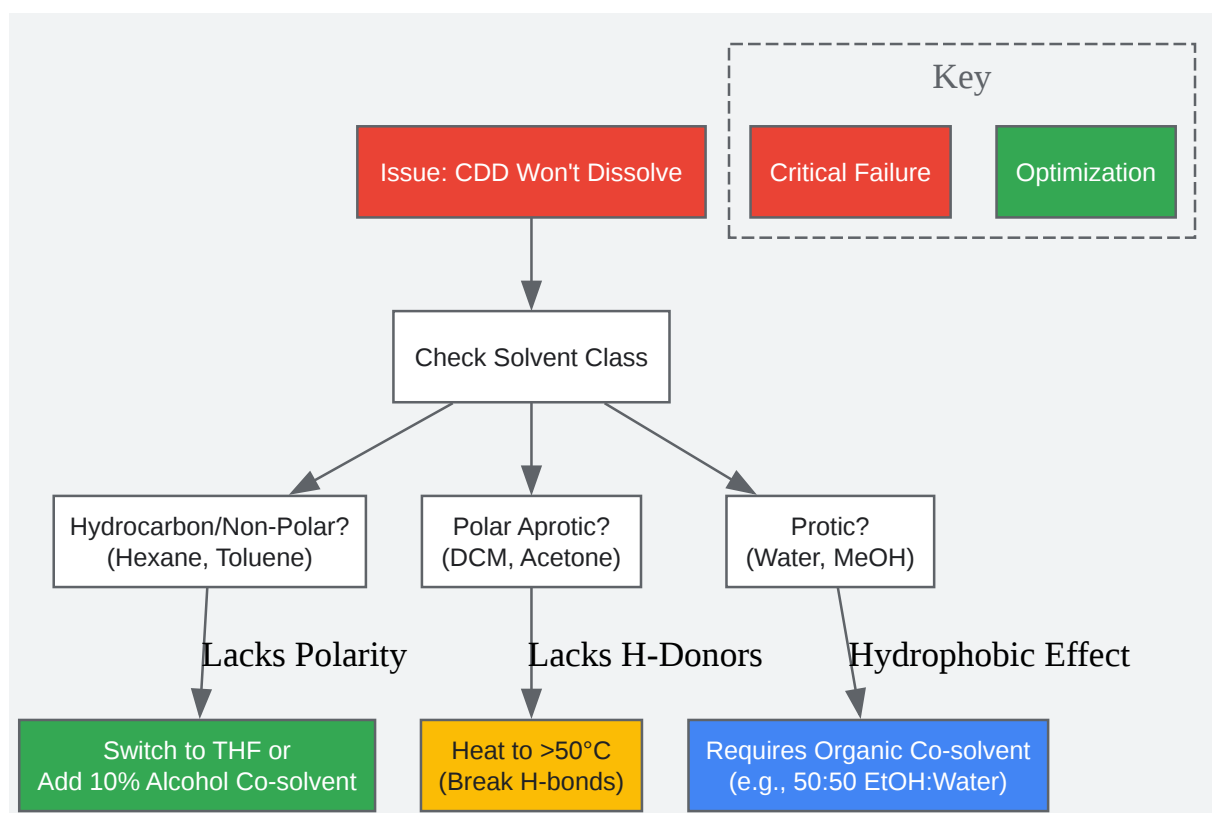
Key

Critical Failure

Optimization

Issue: CDD Won't Dissolve

Check Solvent Class

Hydrocarbon/Non-Polar?
(Hexane, Toluene)

Polar Aprotic?
(DCM, Acetone)

Protic?
(Water, MeOH)

Lacks Polarity

Lacks H-Donors

Hydrophobic Effect

Switch to THF or
Add 10% Alcohol Co-solvent

Heat to >50°C
(Break H-bonds)

Requires Organic Co-solvent
(e.g., 50:50 EtOH:Water)